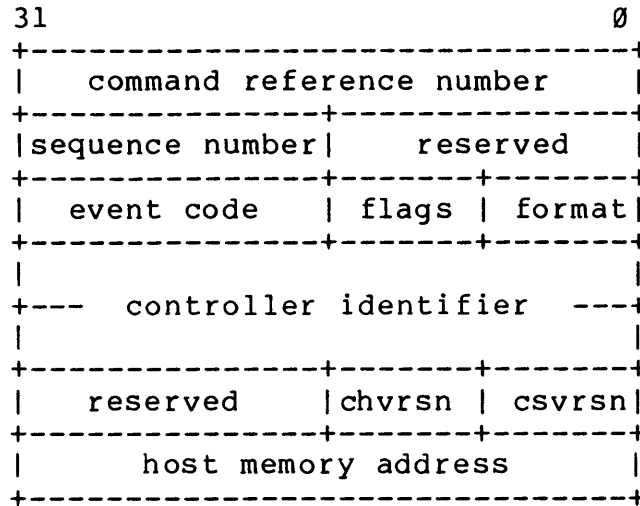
31                              Ø
+-------------------------------+
|   command reference number    |
+---------------+---------------+
|sequence number|   reserved    |
+---------------+-------+-------+
|  event code   | flags | format|
+---------------+-------+-------+
|                               |
+---  controller identifier  ---+
|                               |
+---------------+-------+-------+
|   reserved    |chvrsn | csvrsn|
+---------------+-------+-------+
|      host memory address      |
+-------------------------------+